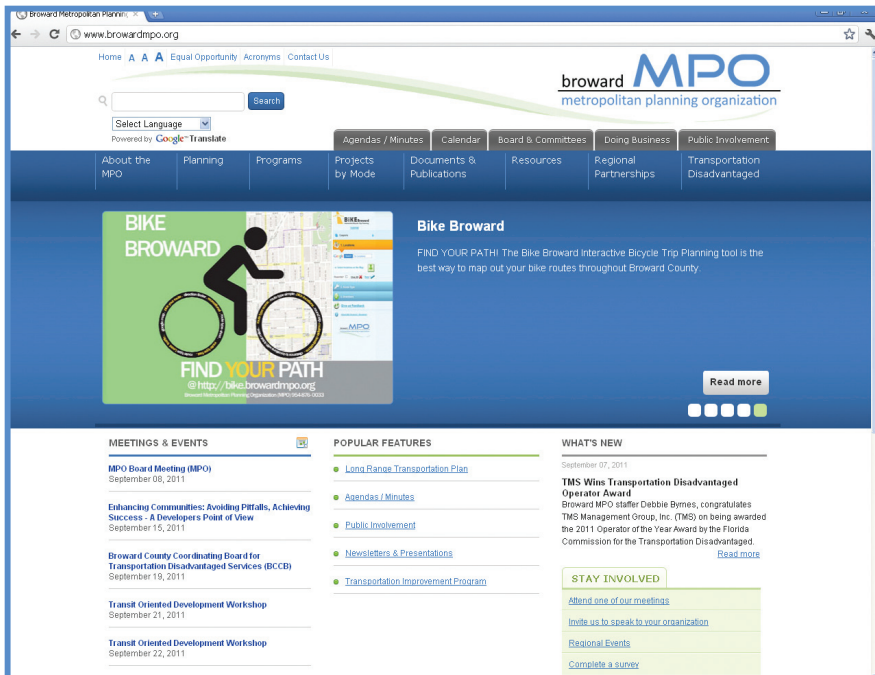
Broward Metropolitan Plannin ×

www.browardmpo.org

Home A A A Equal Opportunity Acronyms Contact Us

Search

Select Language

Powered by Google Translate

broward MPO
metropolitan planning organization

Agendas / Minutes Calendar Board & Committees Doing Business Public Involvement

About the MPO
Planning
Programs
Projects by Mode
Documents & Publications
Resources
Regional Partnerships
Transportation Disadvantaged

BIKE BROWARD

FIND YOUR PATH
@ http://bike.browardmpo.org

Bike Broward

FIND YOUR PATH! The Bike Broward Interactive Bicycle Trip Planning tool is the best way to map out your bike routes throughout Broward County.

Read more

MEETINGS & EVENTS

MPO Board Meeting (MPO)
September 08, 2011

Enhancing Communities: Avoiding Pitfalls, Achieving Success - A Developers Point of View
September 15, 2011

Broward County Coordinating Board for Transportation Disadvantaged Services (BCCB)
September 19, 2011

Transit Oriented Development Workshop
September 21, 2011

Transit Oriented Development Workshop
September 22, 2011

POPULAR FEATURES

Long Range Transportation Plan

Agendas / Minutes

Public Involvement

Newsletters & Presentations

Transportation Improvement Program

WHAT'S NEW

September 07, 2011

TMS Wins Transportation Disadvantaged Operator Award

Broward MPO staffer Debbie Byrnes, congratulates TMS Management Group, Inc. (TMS) on being awarded the 2011 Operator of the Year Award by the Florida Commission for the Transportation Disadvantaged.

Read more

STAY INVOLVED

Attend one of our meetings

Invite us to speak to your organization

Regional Events

Complete a survey